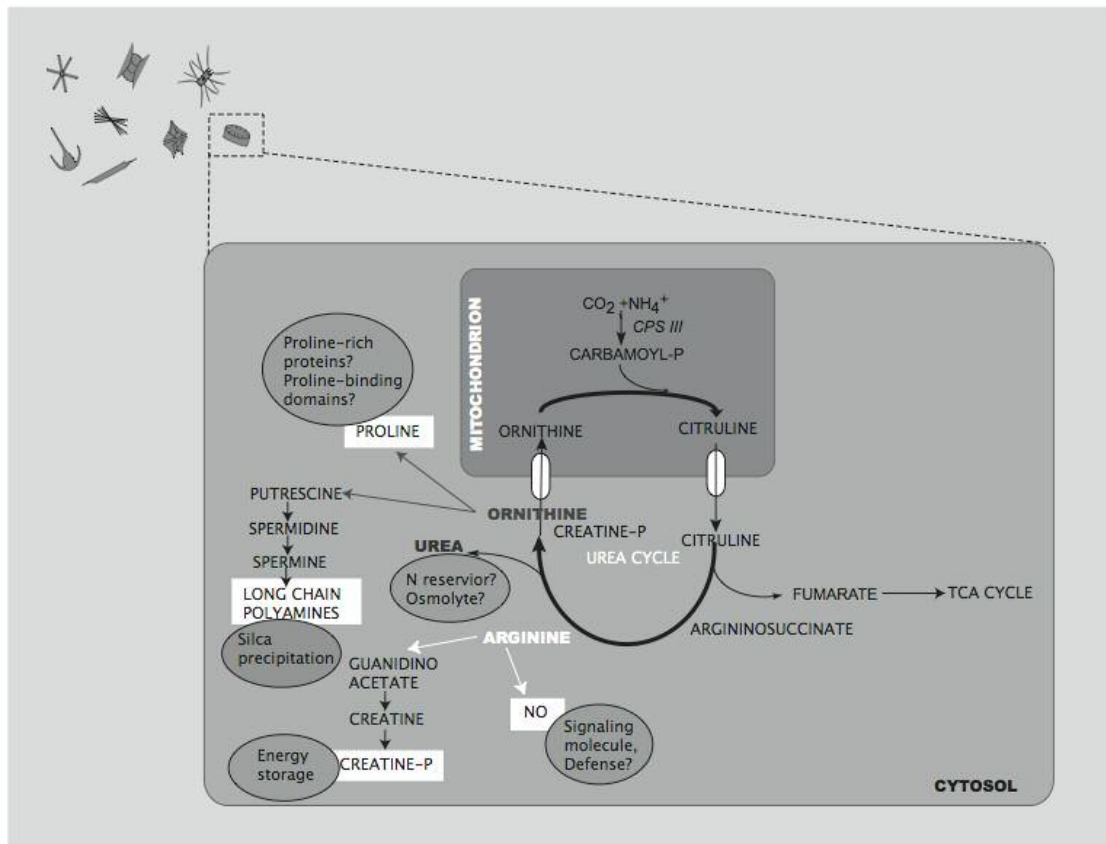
MITOCHONDRION

$CO_2 + NH_4^+$

CPS III

CARBAMOYL-P

ORNITHINE

CITRULINE

Proline-rich proteins? Proline-binding domains?

PROLINE

PUTRESCINE

SPERMIDINE

SPERMINE

LONG CHAIN POLYAMINES

Silca precipitation

ORNITHINE

CREATINE-P

UREA

UREA CYCLE

CITRULINE

N reservior? Osmolyte?

FUMARATE

TCA CYCLE

ARGININOSUCCINATE

ARGININE

GUANIDINO ACETATE

CREATINE

NO

Signaling molecule, Defense?

Energy storage

CREATINE-P

CYTOSOL